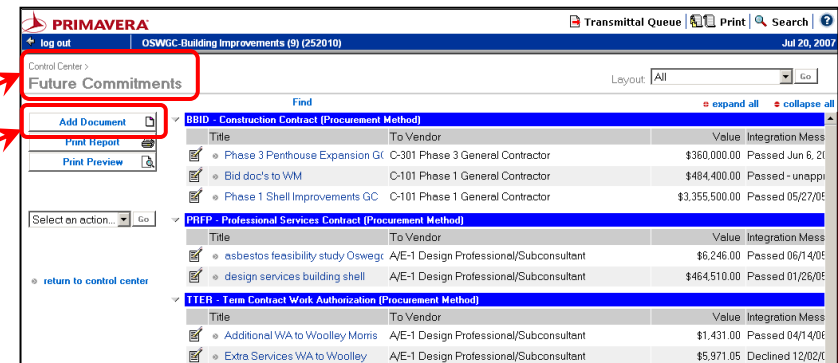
PRIMAVERA

Transmittal Queue | Print | Search | ?

log out OSWGC-Building Improvements (9) (252010) Jul 20, 2007

Control Center >
Future Commitments

Layout: All Go

Add Document
Print Report
Print Preview

Select an action... Go

return to control center

Find

expand all collapse all

BBID - Construction Contract [Procurement Method]

| Title | To Vendor | Value | Integration Mess |
|---|---|---|---|
| Phase 3 Penthouse Expansion G | C-301 Phase 3 General Contractor | $360,000.00 | Passed Jun 6, 2 |
| Bid doc's to WM | C-101 Phase 1 General Contractor | $484,400.00 | Passed - unapp |
| Phase 1 Shell Improvements GC | C-101 Phase 1 General Contractor | $3,355,500.00 | Passed 05/27/0 |

PRFP - Professional Services Contract [Procurement Method]

| Title | To Vendor | Value | Integration Mess |
|---|---|---|---|
| asbestos feasibility study Osweg | A/E-1 Design Professional/Subconsultant | $6,246.00 | Passed 06/14/0 |
| design services building shell | A/E-1 Design Professional/Subconsultant | $464,510.00 | Passed 01/26/0 |

TTER - Term Contract Work Authorization [Procurement Method]

| Title | To Vendor | Value | Integration Mess |
|---|---|---|---|
| Additional WA to Woolley Morris | A/E-1 Design Professional/Subconsultant | $1,431.00 | Passed 04/14/0 |
| Extra Services WA to Woolley | A/E-1 Design Professional/Subconsultant | $5,971.05 | Declined 12/02/ |